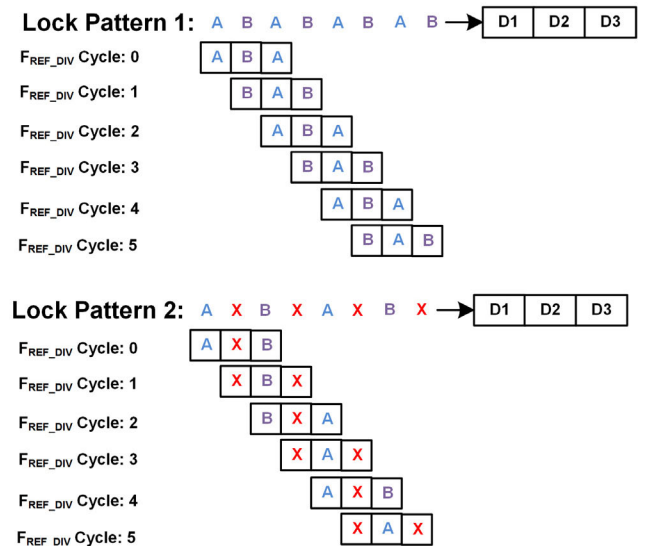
Lock Pattern 1: A B A B A B A B

| D1 | D2 | D3 |
|---|---|---|

$F_{REF\_DIV}$ Cycle: 0 A B A
$F_{REF\_DIV}$ Cycle: 1 B A B
$F_{REF\_DIV}$ Cycle: 2 A B A
$F_{REF\_DIV}$ Cycle: 3 B A B
$F_{REF\_DIV}$ Cycle: 4 A B A
$F_{REF\_DIV}$ Cycle: 5 B A B

Lock Pattern 2: A X B X A X B X

| D1 | D2 | D3 |
|---|---|---|

$F_{REF\_DIV}$ Cycle: 0 A X B
$F_{REF\_DIV}$ Cycle: 1 X B X
$F_{REF\_DIV}$ Cycle: 2 B X A
$F_{REF\_DIV}$ Cycle: 3 X A X
$F_{REF\_DIV}$ Cycle: 4 A X B
$F_{REF\_DIV}$ Cycle: 5 X A X